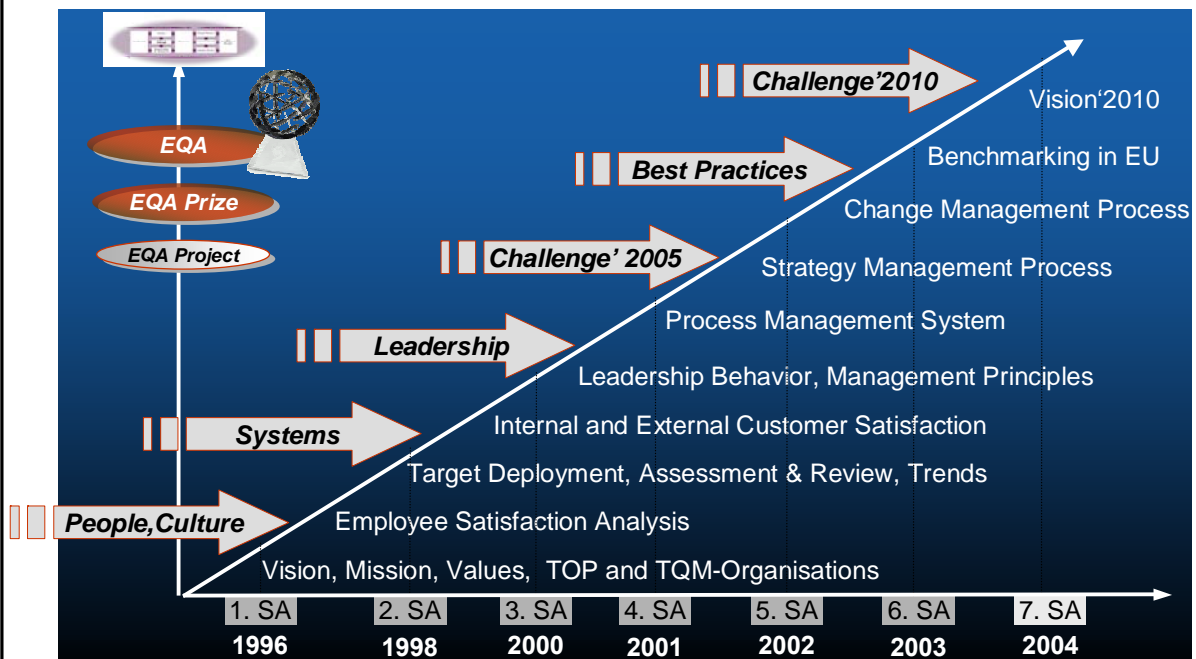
EQA

EQA Prize

EQA Project

Challenge'2010

Vision'2010

Best Practices

Benchmarking in EU

Change Management Process

Challenge' 2005

Strategy Management Process

Process Management System

Leadership

Leadership Behavior, Management Principles

Systems

Internal and External Customer Satisfaction

Target Deployment, Assessment & Review, Trends

People,Culture

Employee Satisfaction Analysis

Vision, Mission, Values, TOP and TQM-Organisations

| 1. SA | 2. SA | 3. SA | 4. SA | 5. SA | 6. SA | 7. SA |
|---|---|---|---|---|---|---|
| 1996 | 1998 | 2000 | 2001 | 2002 | 2003 | 2004 |